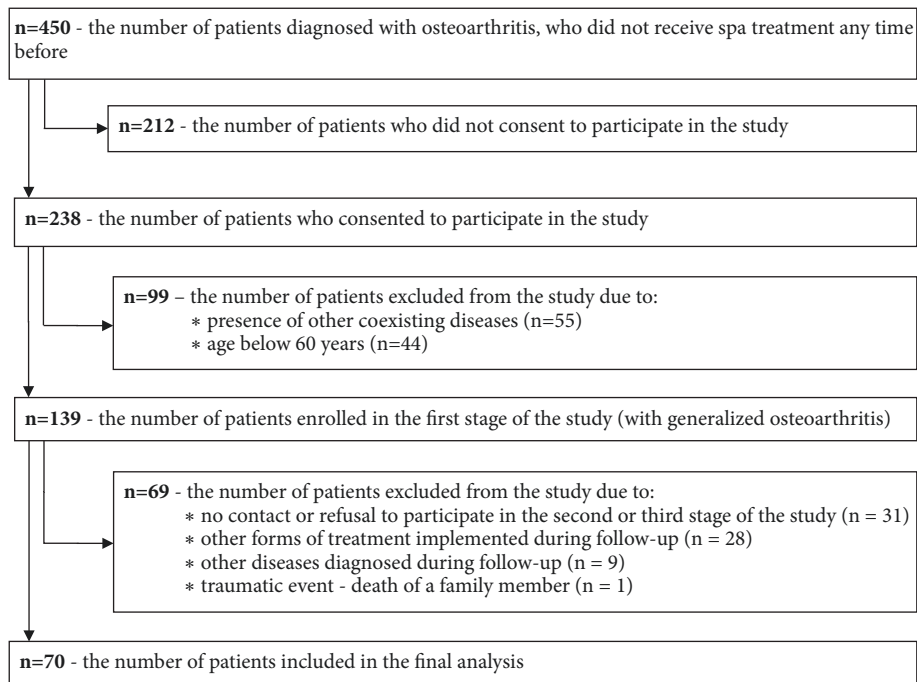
**n=450** - the number of patients diagnosed with osteoarthritis, who did not receive spa treatment any time before

**n=212** - the number of patients who did not consent to participate in the study

**n=238** - the number of patients who consented to participate in the study

**n=99** – the number of patients excluded from the study due to:
∗ presence of other coexisting diseases (n=55)
∗ age below 60 years (n=44)

**n=139** - the number of patients enrolled in the first stage of the study (with generalized osteoarthritis)

**n=69** - the number of patients excluded from the study due to:
∗ no contact or refusal to participate in the second or third stage of the study (n = 31)
∗ other forms of treatment implemented during follow-up (n = 28)
∗ other diseases diagnosed during follow-up (n = 9)
∗ traumatic event - death of a family member (n = 1)

**n=70** - the number of patients included in the final analysis